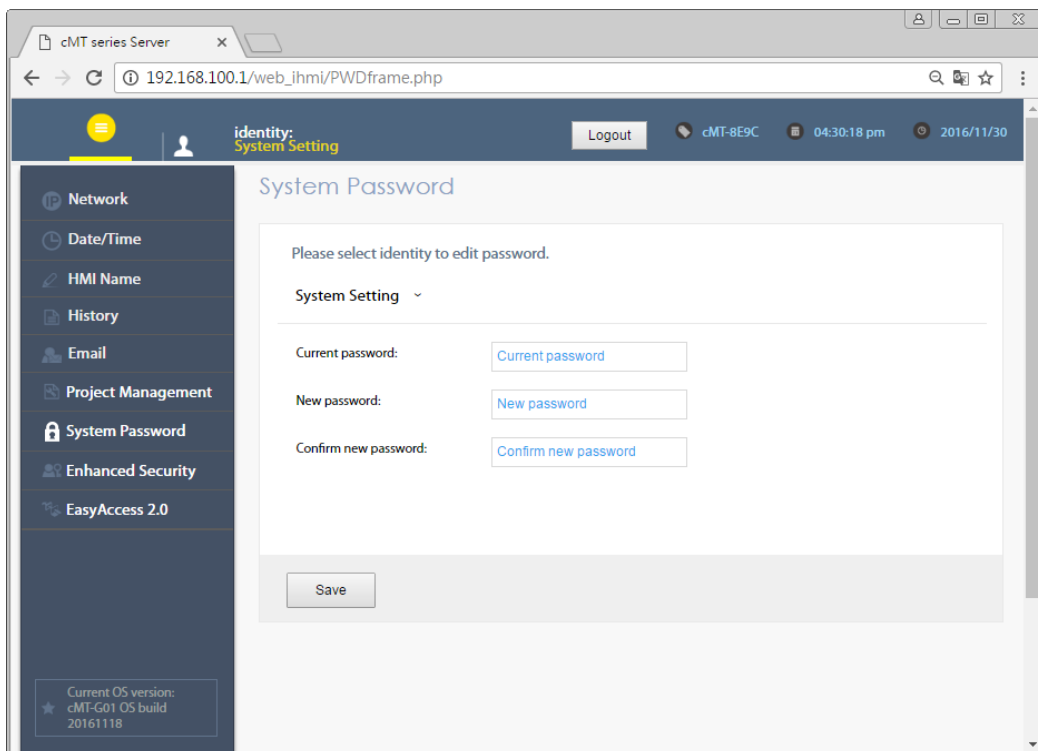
cMT series Server ×

192.168.100.1/web_ihmi/PWDframe.php

identity:
System Setting

Logout

cMT-8E9C

04:30:18 pm

2016/11/30

Network

Date/Time

HMI Name

History

Email

Project Management

System Password

Enhanced Security

EasyAccess 2.0

Current OS version:
cMT-G01 OS build
20161118

System Password

Please select identity to edit password.

System Setting

Current password: Current password

New password: New password

Confirm new password: Confirm new password

Save